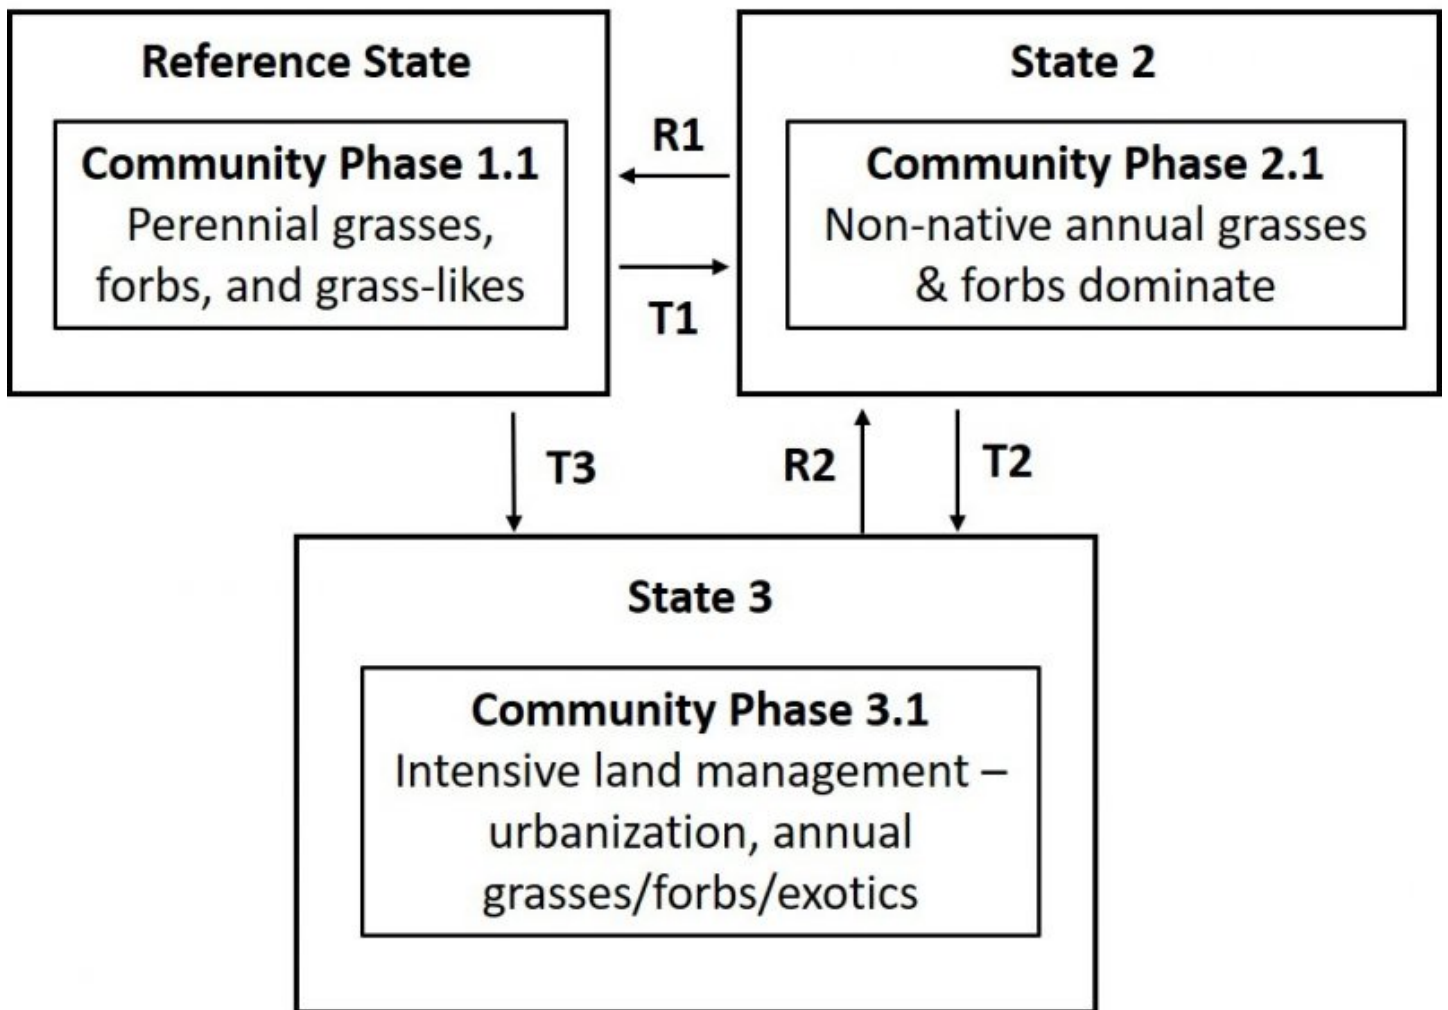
Reference State

Community Phase 1.1
Perennial grasses, forbs, and grass-likes

R1

T1

State 2

Community Phase 2.1
Non-native annual grasses & forbs dominate

T3

R2

T2

State 3

Community Phase 3.1
Intensive land management – urbanization, annual grasses/forbs/exotics